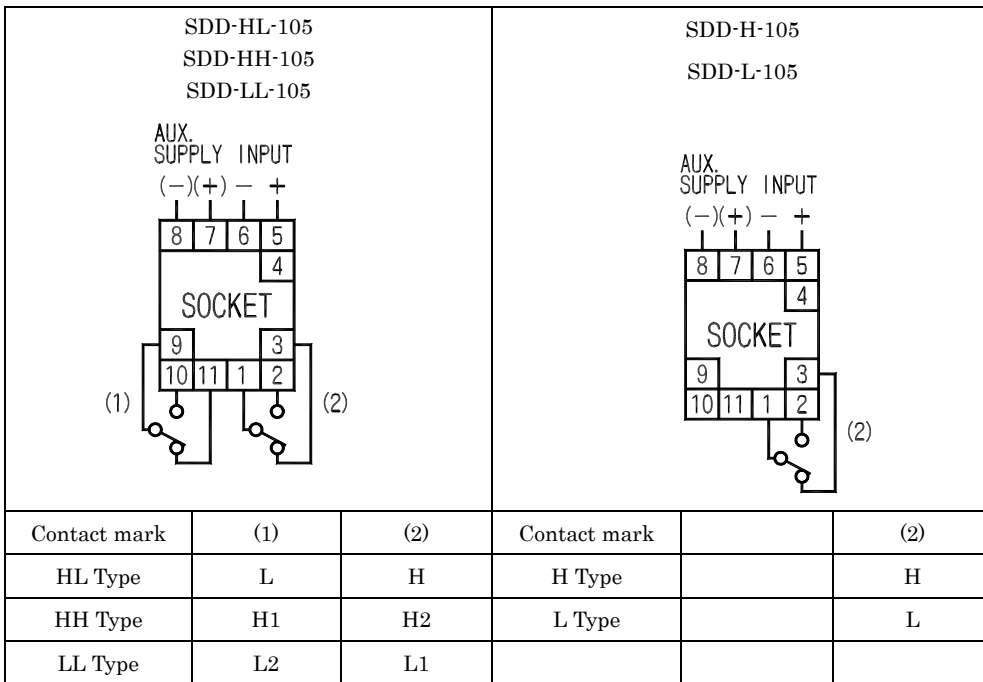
SDD-HL-105
SDD-HH-105
SDD-LL-105

AUX.
SUPPLY INPUT
(−)(+) − +
8 7 6 5
4
SOCKET
9 3
10 11 1 2
(1) (2)

SDD-H-105
SDD-L-105

AUX.
SUPPLY INPUT
(−)(+) − +
8 7 6 5
4
SOCKET
9 3
10 11 1 2
(2)

| Contact mark | (1) | (2) | Contact mark | | (2) |
|---|---|---|---|---|---|
| HL Type | L | H | H Type | | H |
| HH Type | H1 | H2 | L Type | | L |
| LL Type | L2 | L1 | | | |